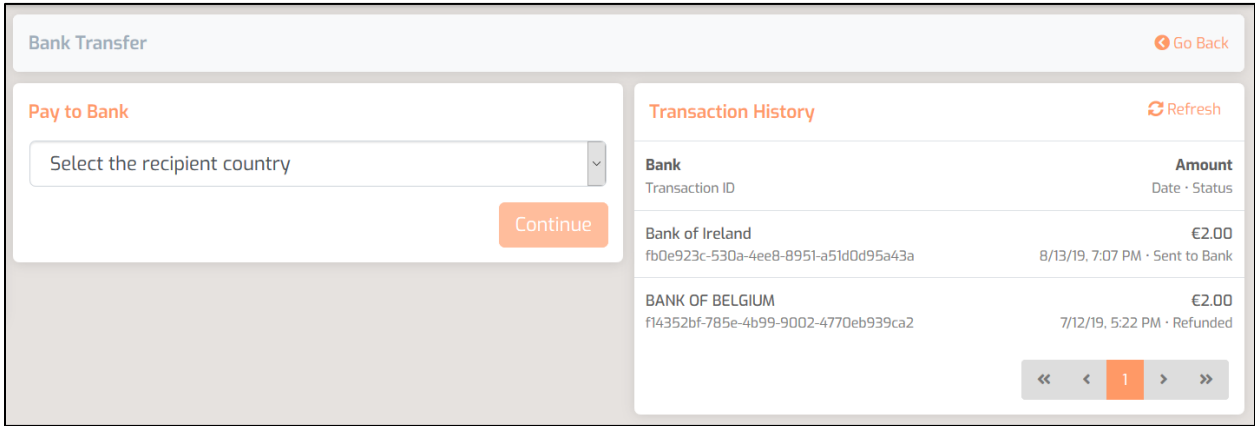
Bank Transfer

Go Back

Pay to Bank

Select the recipient country

Continue

Transaction History

Refresh

| Bank<br>Transaction ID | Amount<br>Date · Status |
|---|---|
| Bank of Ireland<br>fb0e923c-530a-4ee8-8951-a51d0d95a43a | €2.00<br>8/13/19, 7:07 PM · Sent to Bank |
| BANK OF BELGIUM<br>f14352bf-785e-4b99-9002-4770eb939ca2 | €2.00<br>7/12/19, 5:22 PM · Refunded |

« ‹ 1 › »